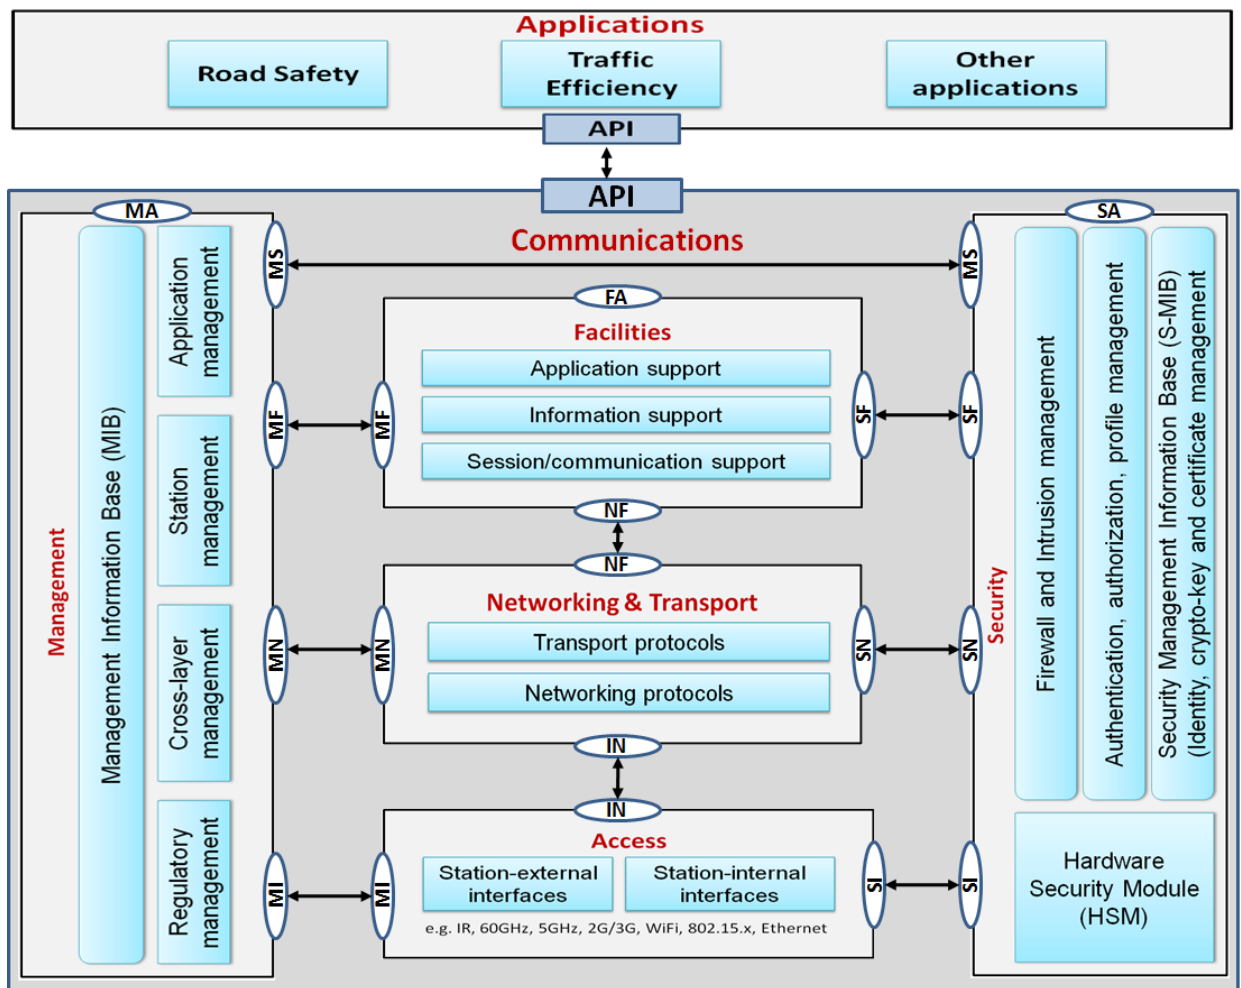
Applications

Road Safety

Traffic Efficiency

Other applications

API

API

Communications

MA

Management

Management Information Base (MIB)

Application management

Station management

Cross-layer management

Regulatory management

MS

MF

MN

MI

FA

Facilities

MF

Application support

Information support

Session/communication support

SF

NF

NF

Networking & Transport

MN

Transport protocols

Networking protocols

SN

IN

IN

Access

MI

Station-external interfaces

Station-internal interfaces

e.g. IR, 60GHz, 5GHz, 2G/3G, WiFi, 802.15.x, Ethernet

SI

SA

MS

SF

SN

SI

Security

Firewall and Intrusion management

Authentication, authorization, profile management

Security Management Information Base (S-MIB) (Identity, crypto-key and certificate management

Hardware Security Module (HSM)